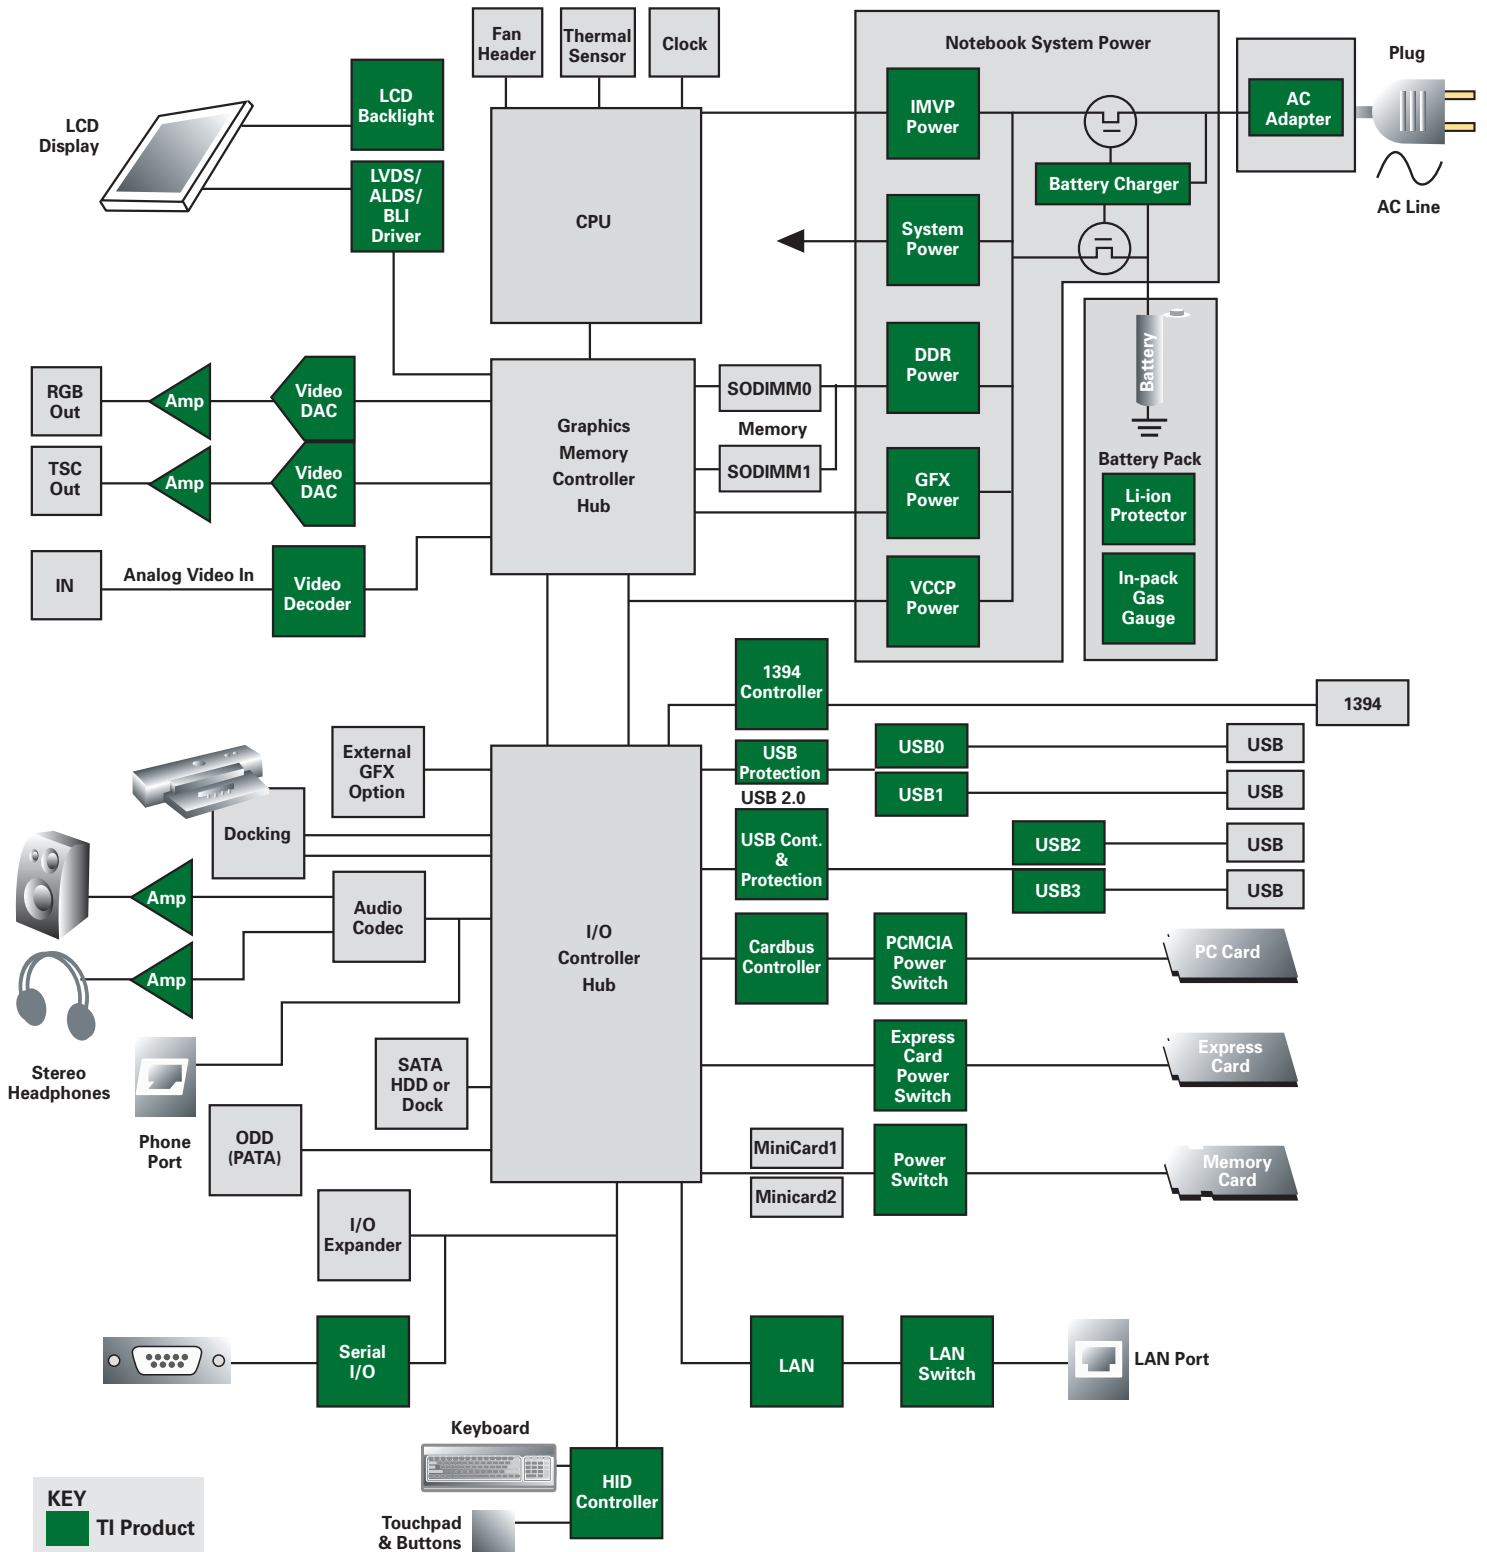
Fan Header
Thermal Sensor
Clock
Notebook System Power
Plug
LCD Display
LCD Backlight
IMVP Power
AC Adapter
LVDS/ ALDS/ BLI Driver
CPU
Battery Charger
AC Line
System Power
RGB Out
Amp
Video DAC
DDR Power
Battery
SODIMM0
Graphics Memory Controller Hub
Memory
Battery Pack
TSC Out
Amp
Video DAC
SODIMM1
GFX Power
Li-ion Protector
IN
Analog Video In
Video Decoder
VCCP Power
In-pack Gas Gauge
1394 Controller
1394
External GFX Option
USB Protection
USB0
USB
USB 2.0
USB1
USB
Docking
USB Cont. & Protection
USB2
USB
Amp
Audio Codec
USB3
USB
I/O Controller Hub
Cardbus Controller
PCMCIA Power Switch
PC Card
Amp
Express Card Power Switch
Express Card
Stereo Headphones
SATA HDD or Dock
Phone Port
ODD (PATA)
MiniCard1
Power Switch
Memory Card
Minicard2
I/O Expander
Serial I/O
LAN
LAN Switch
LAN Port
Keyboard
HID Controller
KEY
TI Product
Touchpad & Buttons